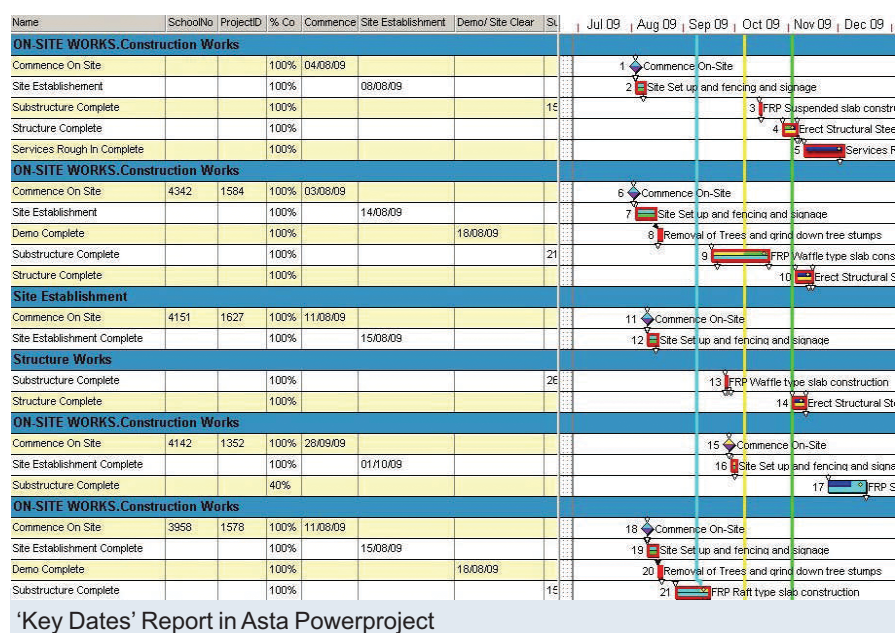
| Name | SchoolNo | ProjectID | % Co | Commence | Site Establishment | Demo/ Site Clear | Su |
|---|---|---|---|---|---|---|---|
| ON-SITE WORKS.Construction Works | | | | | | | |
| Commence On Site | | | 100% | 04/08/09 | | | |
| Site Establishment | | | 100% | | 08/08/09 | | |
| Substructure Complete | | | 100% | | | | 15 |
| Structure Complete | | | 100% | | | | |
| Services Rough In Complete | | | 100% | | | | |
| ON-SITE WORKS.Construction Works | | | | | | | |
| Commence On Site | 4342 | 1584 | 100% | 03/08/09 | | | |
| Site Establishment | | | 100% | | 14/08/09 | | |
| Demo Complete | | | 100% | | | 18/08/09 | |
| Substructure Complete | | | 100% | | | | 21 |
| Structure Complete | | | 100% | | | | |
| Site Establishment | | | | | | | |
| Commence On Site | 4151 | 1627 | 100% | 11/08/09 | | | |
| Site Establishment Complete | | | 100% | | 15/08/09 | | |
| Structure Works | | | | | | | |
| Substructure Complete | | | 100% | | | | 26 |
| Structure Complete | | | 100% | | | | |
| ON-SITE WORKS.Construction Works | | | | | | | |
| Commence On Site | 4142 | 1352 | 100% | 28/09/09 | | | |
| Site Establishment Complete | | | 100% | | 01/10/09 | | |
| Substructure Complete | | | 40% | | | | |
| ON-SITE WORKS.Construction Works | | | | | | | |
| Commence On Site | 3958 | 1578 | 100% | 11/08/09 | | | |
| Site Establishment Complete | | | 100% | | 15/08/09 | | |
| Demo Complete | | | 100% | | | 18/08/09 | |
| Substructure Complete | | | 100% | | | | 15 |

Jul 09 | Aug 09 | Sep 09 | Oct 09 | Nov 09 | Dec 09

1 Commence On-Site
2 Site Set up and fencing and signage
3 FRP Suspended slab constr
4 Erect Structural Stee
5 Services F
6 Commence On-Site
7 Site Set up and fencing and signage
8 Removal of Trees and grind down tree stumps
9 FRP Waffle type slab cons
10 Erect Structural S
11 Commence On-Site
12 Site Set up and fencing and signage
13 FRP Waffle type slab construction
14 Erect Structural St
15 Commence On-Site
16 Site Set up and fencing and signa
17 FRP S
18 Commence On-Site
19 Site Set up and fencing and signage
20 Removal of Trees and grind down tree stumps
21 FRP Raft type slab construction

'Key Dates' Report in Asta Powerproject